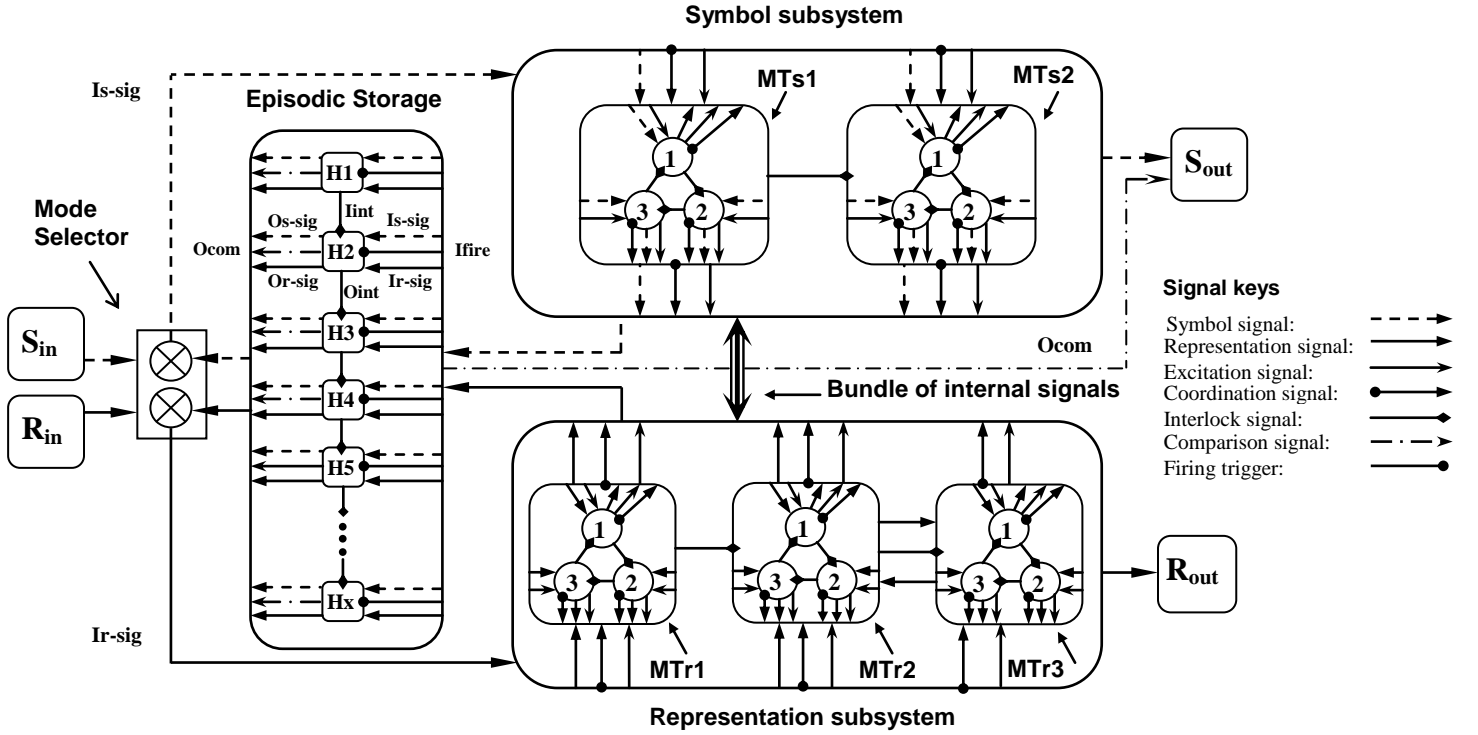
Symbol subsystem

Is-sig

Episodic Storage

MTs1

MTs2

H1

Iint

Os-sig

Is-sig

Mode Selector

Ocom

H2

Ifire

Or-sig

Ir-sig

Oint

H3

H4

H5

Hx

1

2

3

1

2

3

$S_{out}$

Signal keys

Symbol signal:

Representation signal:

Excitation signal:

Coordination signal:

Interlock signal:

Comparison signal:

Firing trigger:

$S_{in}$

$R_{in}$

Ocom

Bundle of internal signals

1

2

3

1

2

3

1

2

3

$R_{out}$

Ir-sig

MTr1

MTr2

MTr3

Representation subsystem